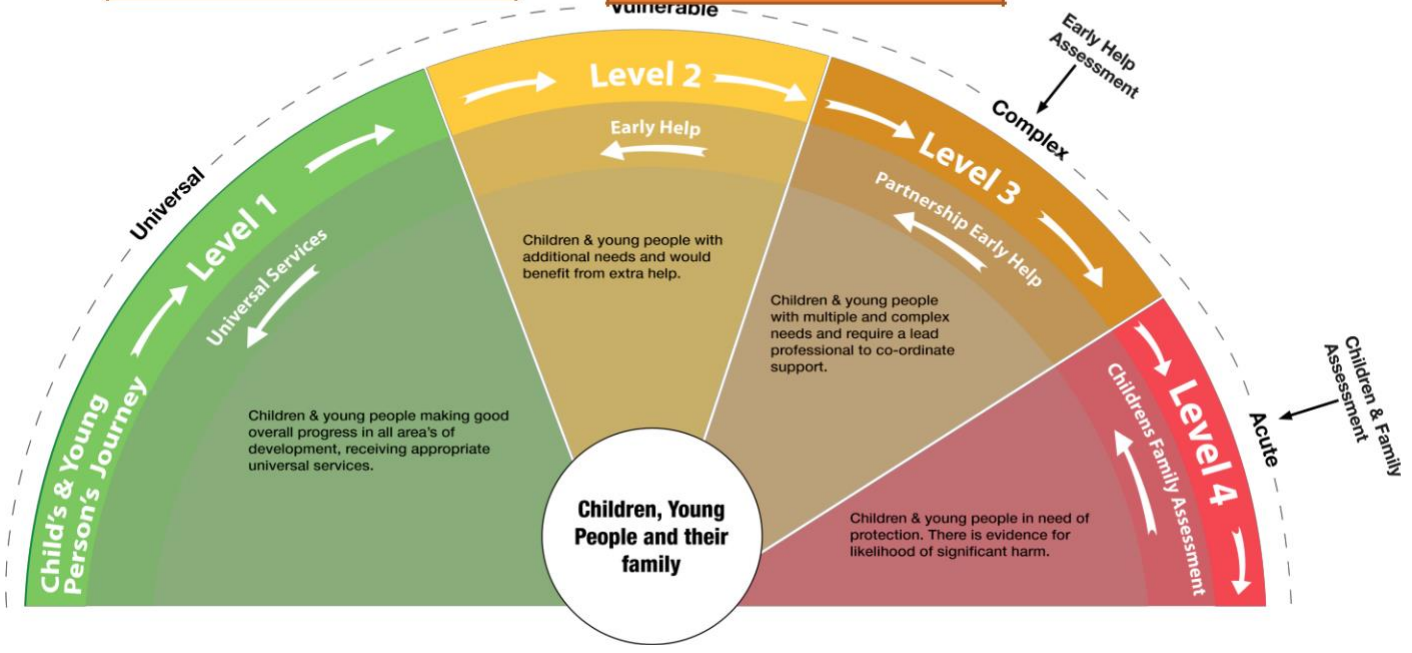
Vulnerable

Early Help Assessment

Complex

Universal

Children & Family Assessment

Acute

Child's & Young Person's Journey

Level 1

Universal Services

Children & young people making good overall progress in all area's of development, receiving appropriate universal services.

Level 2

Early Help

Children & young people with additional needs and would benefit from extra help.

Level 3

Partnership Early Help

Children & young people with multiple and complex needs and require a lead professional to co-ordinate support.

Level 4

Childrens Family Assessment

Children & young people in need of protection. There is evidence for likelihood of significant harm.

Children, Young People and their family